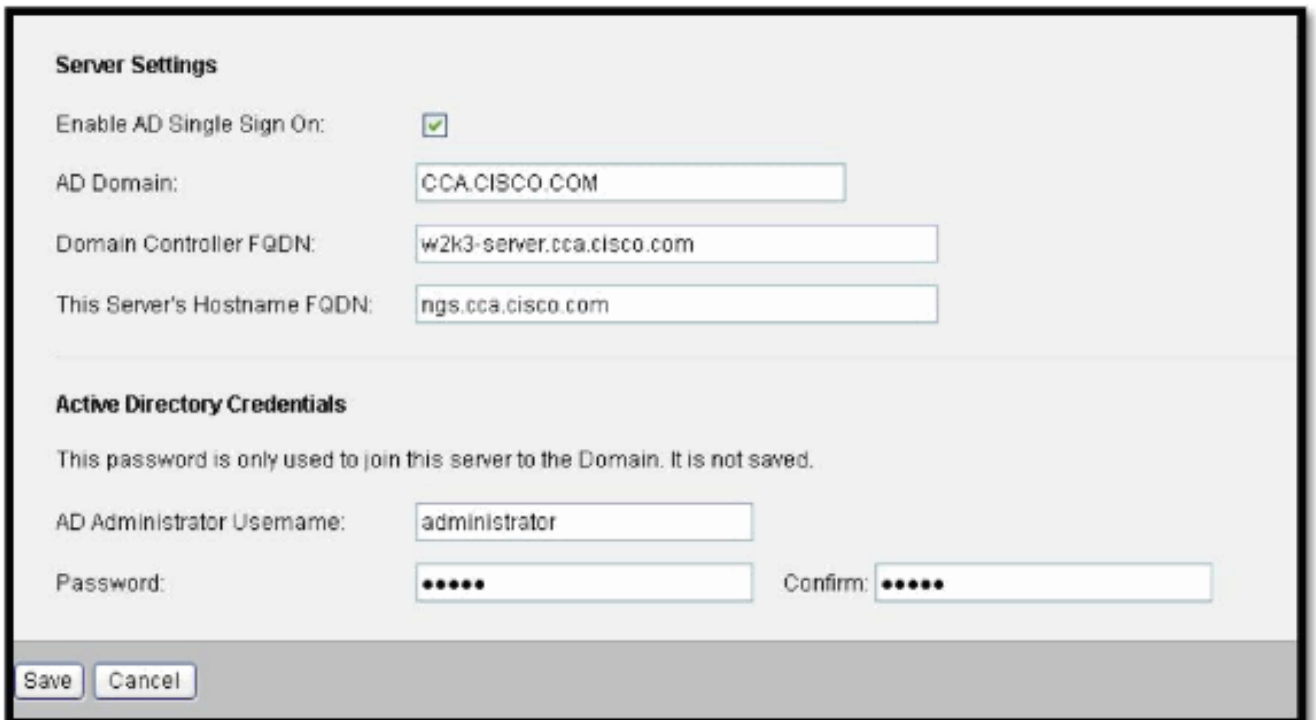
Server Settings

Enable AD Single Sign On:

AD Domain: CCA.CISCO.COM

Domain Controller FQDN: w2k3-server.cca.cisco.com

This Server's Hostname FQDN: ngs.cca.cisco.com

Active Directory Credentials

This password is only used to join this server to the Domain. It is not saved.

AD Administrator Username: administrator

Password: ●●●●● Confirm: ●●●●●

Save Cancel